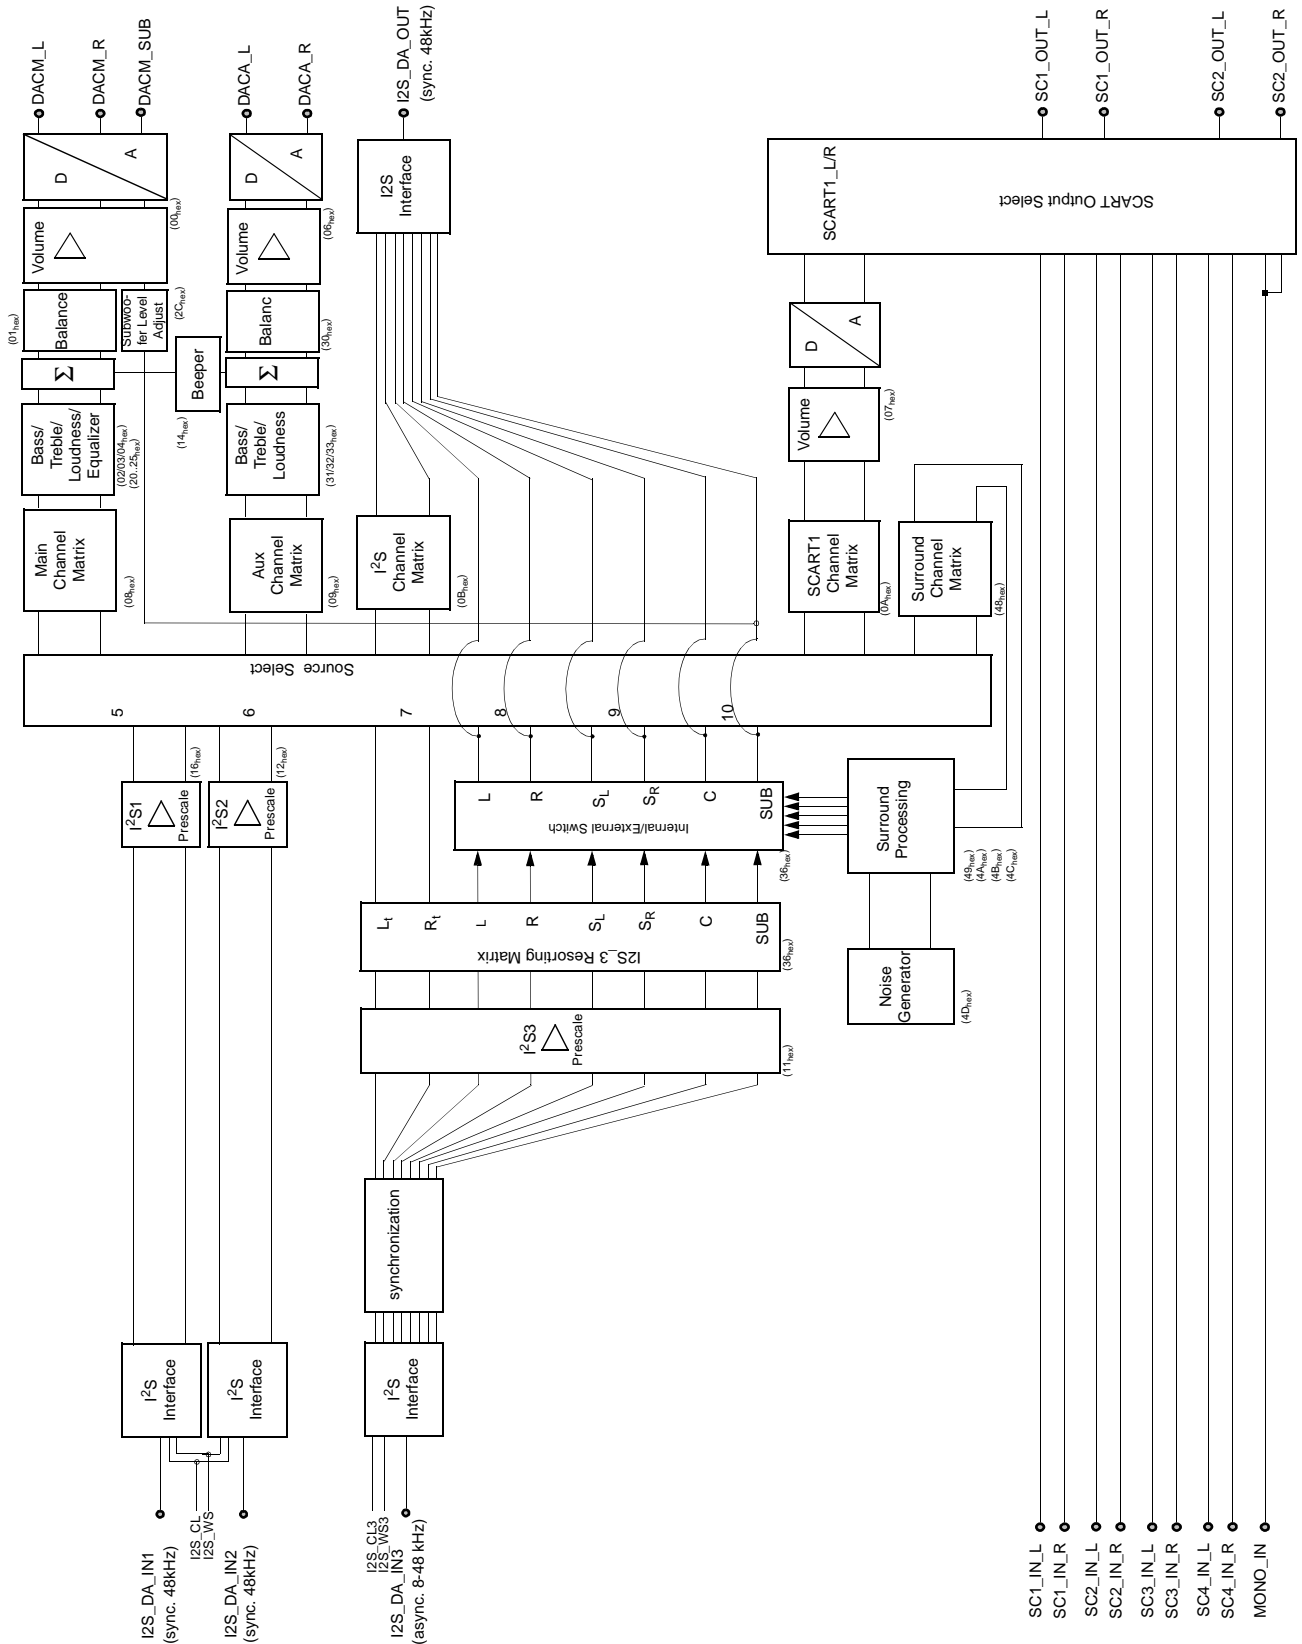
DACM_L
DACM_R
DACM_SUB
DACA_L
DACA_R
I2S_DA_OUT
(sync. 48kHz)
SC1_OUT_L
SC1_OUT_R
SC2_OUT_L
SC2_OUT_R

D
A
Volume
$(00_{hex})$
Balance
$(01_{hex})$
Subwoofer Level Adjust
$(2C_{hex})$
$\Sigma$
Beeper
$(14_{hex})$
Bass/ Treble/ Loudness/ Equalizer
$(02/03/04_{hex})$
$(20..25_{hex})$
Main Channel Matrix
$(08_{hex})$

D
A
Volume
$(06_{hex})$
Balanc
$(30_{hex})$
$\Sigma$
Bass/ Treble/ Loudness
$(31/32/33_{hex})$
Aux Channel Matrix
$(09_{hex})$

I2S Interface
$I^2S$ Channel Matrix
$(0B_{hex})$

SCART1_L/R
SCART Output Select
D
A
Volume
$(07_{hex})$
SCART1 Channel Matrix
$(0A_{hex})$
Surround Channel Matrix
$(48_{hex})$

Source Select
5
6
7
8
9
10

$I^2S1$
Prescale
$(16_{hex})$
$I^2S2$
Prescale
$(12_{hex})$

L
R
$S_L$
$S_R$
C
SUB
Internal/External Switch
$(36_{hex})$

Surround Processing
$(49_{hex})$
$(4A_{hex})$
$(4B_{hex})$
$(4C_{hex})$

$L_t$
$R_t$
L
R
$S_L$
$S_R$
C
SUB
I2S_3 Resorting Matrix
$(36_{hex})$

Noise Generator
$(4D_{hex})$

$I^2S3$
Prescale
$(11_{hex})$

synchronization

$I^2S$ Interface
$I^2S$ Interface
$I^2S$ Interface

I2S_DA_IN1
(sync. 48kHz)
I2S_CL
I2S_WS
I2S_DA_IN2
(sync. 48kHz)
I2S_CL3
I2S_WS3
I2S_DA_IN3
(async. 8-48 kHz)

SC1_IN_L
SC1_IN_R
SC2_IN_L
SC2_IN_R
SC3_IN_L
SC3_IN_R
SC4_IN_L
SC4_IN_R
MONO_IN